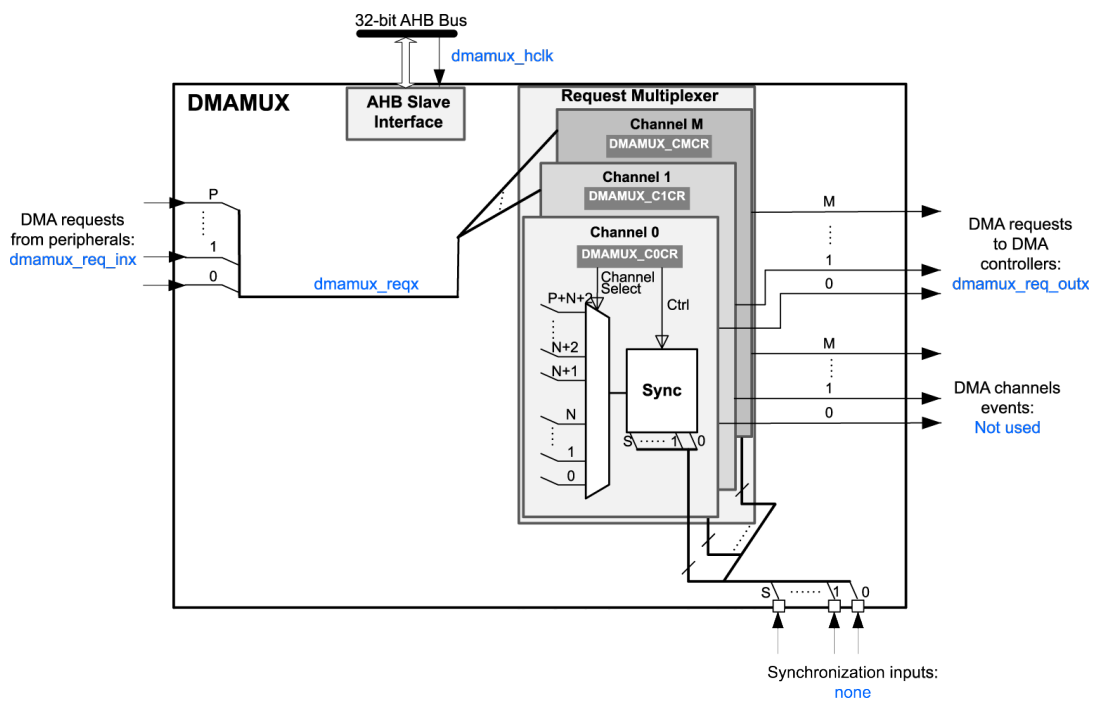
32-bit AHB Bus

dmamux_hclk

DMAMUX

AHB Slave Interface

Request Multiplexer

Channel M

DMAMUX_CMCR

Channel 1

DMAMUX_C1CR

Channel 0

DMAMUX_C0CR

Channel Select

Ctrl

P

1

0

DMA requests from peripherals: dmamux_req_inx

dmamux_reqx

P+N+2

N+2

N+1

N

1

0

Sync

S 1 0

M

1

0

DMA requests to DMA controllers: dmamux_req_outx

M

1

0

DMA channels events: Not used

S 1 0

Synchronization inputs: none